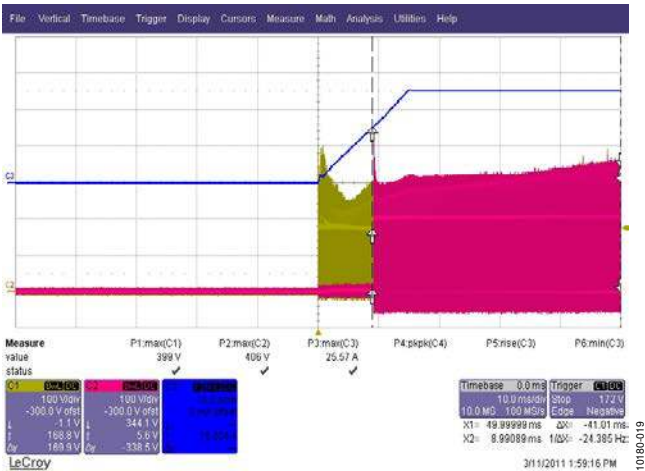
File Vertical Timebase Trigger Display Cursors Measure Math Analysis Utilities Help

C3

C2

| Measure | P1:max(C1) | P2:max(C2) | P3:max(C3) | P4:pkpk(C4) | P5:rise(C3) | P6:min(C3) |
|---|---|---|---|---|---|---|
| value | 399 V | 406 V | 25.57 A | | | |
| status | ✓ | ✓ | ✓ | | | |

C1 BwL DC
100 V/div
-300.0 V ofst
-1.1 V
168.8 V
169.9 V

C2 BwL DC
100 V/div
-300.0 V ofst
344.1 V
5.6 V
-338.5 V

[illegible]

Timebase 0.0 ms
10.0 ms/div
10.0 MS 100 MS/s

Trigger C1 DC
Stop 172 V
Edge Negative

X1= 49.99999 ms ΔX= -41.01 ms
X2= 8.99089 ms 1/ΔX= -24.385 Hz

LeCroy

3/11/2011 1:59:16 PM

10180-019